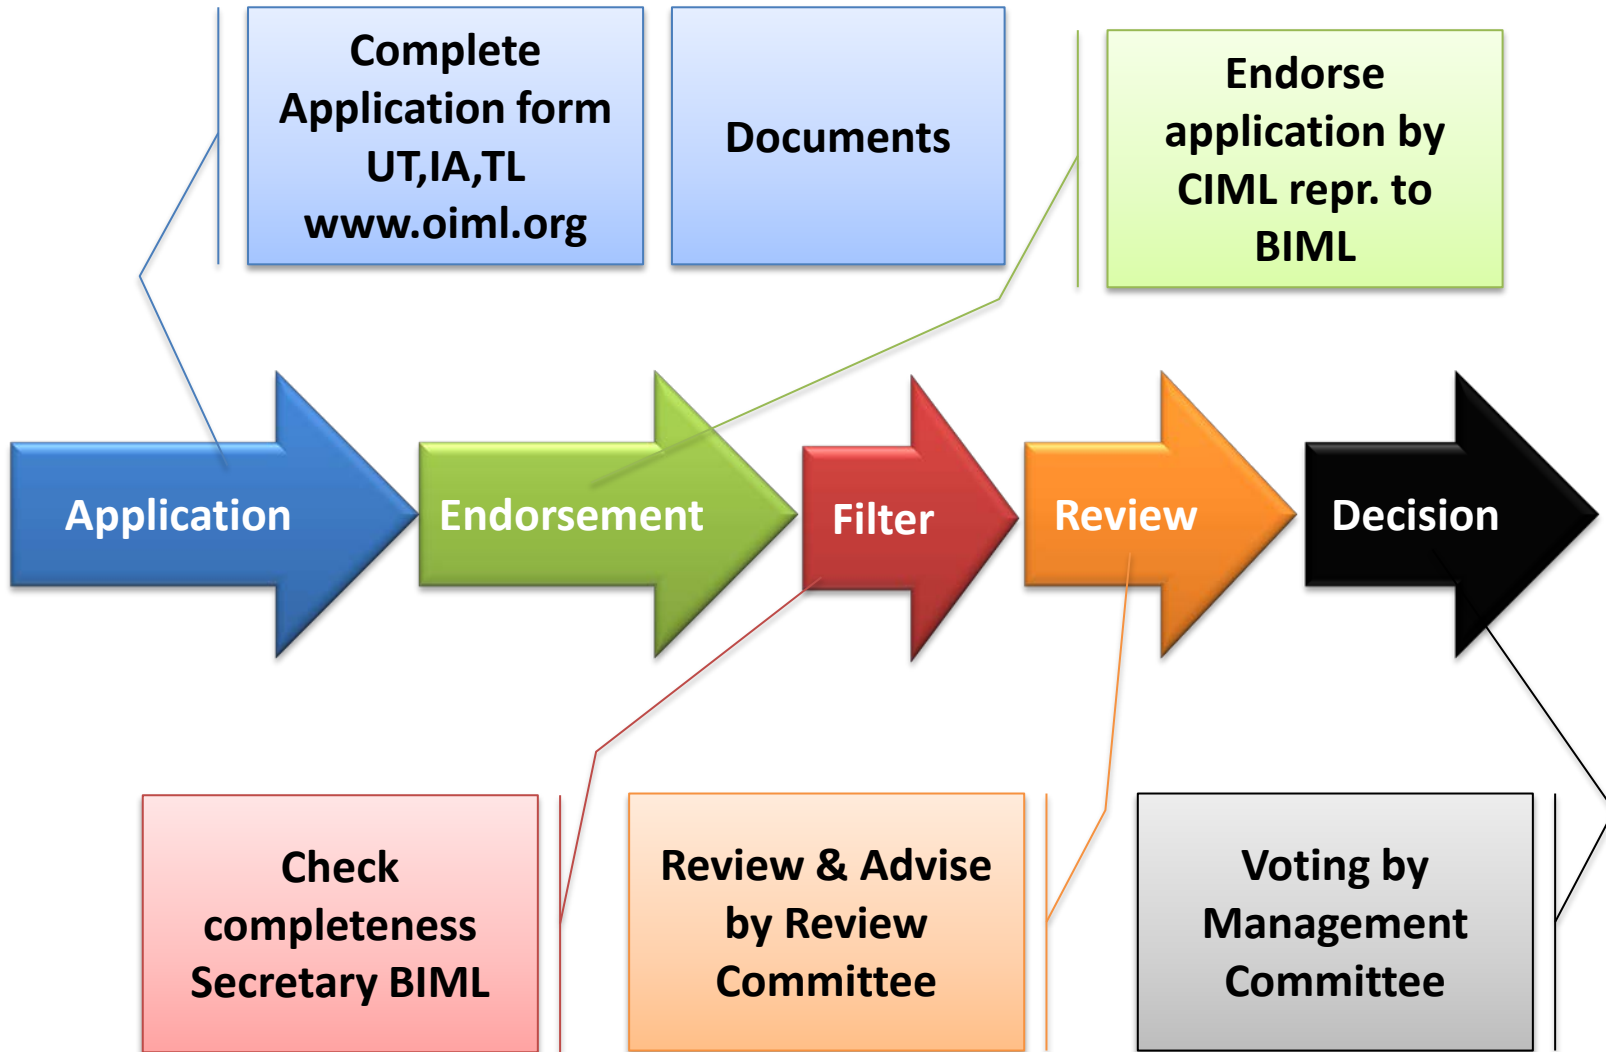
Complete Application form UT,IA,TL www.oiml.org

Documents

Endorse application by CIML repr. to BIML

Application

Endorsement

Filter

Review

Decision

Check completeness Secretary BIML

Review & Advise by Review Committee

Voting by Management Committee